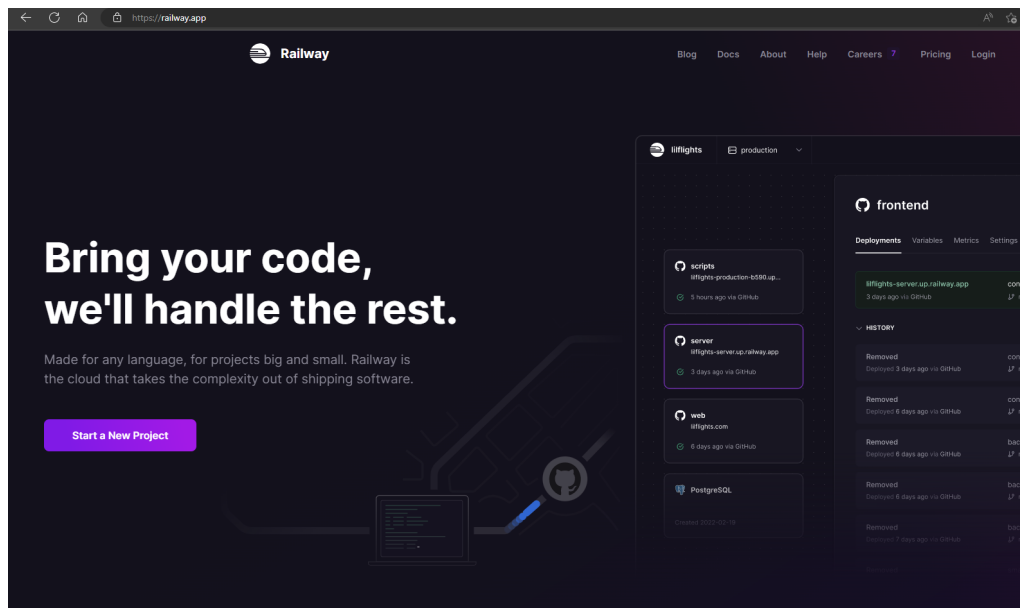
https://railway.app

Railway

Blog Docs About Help Careers 7 Pricing Login

Bring your code, we'll handle the rest.

Made for any language, for projects big and small. Railway is the cloud that takes the complexity out of shipping software.

Start a New Project

lilflights production

scripts
lilflights-production-b590.up...
5 hours ago via GitHub

server
lilflights-server.up.railway.app
3 days ago via GitHub

web
lilflights.com
6 days ago via GitHub

PostgreSQL
Created 2022-03-18

frontend

Deployments Variables Metrics Settings

lilflights-server.up.railway.app
3 days ago via GitHub

HISTORY

Removed
Deployed 3 days ago via GitHub

Removed
Deployed 6 days ago via GitHub

Removed
Deployed 6 days ago via GitHub

Removed
Deployed 6 days ago via GitHub

Removed
Deployed 7 days ago via GitHub

Removed